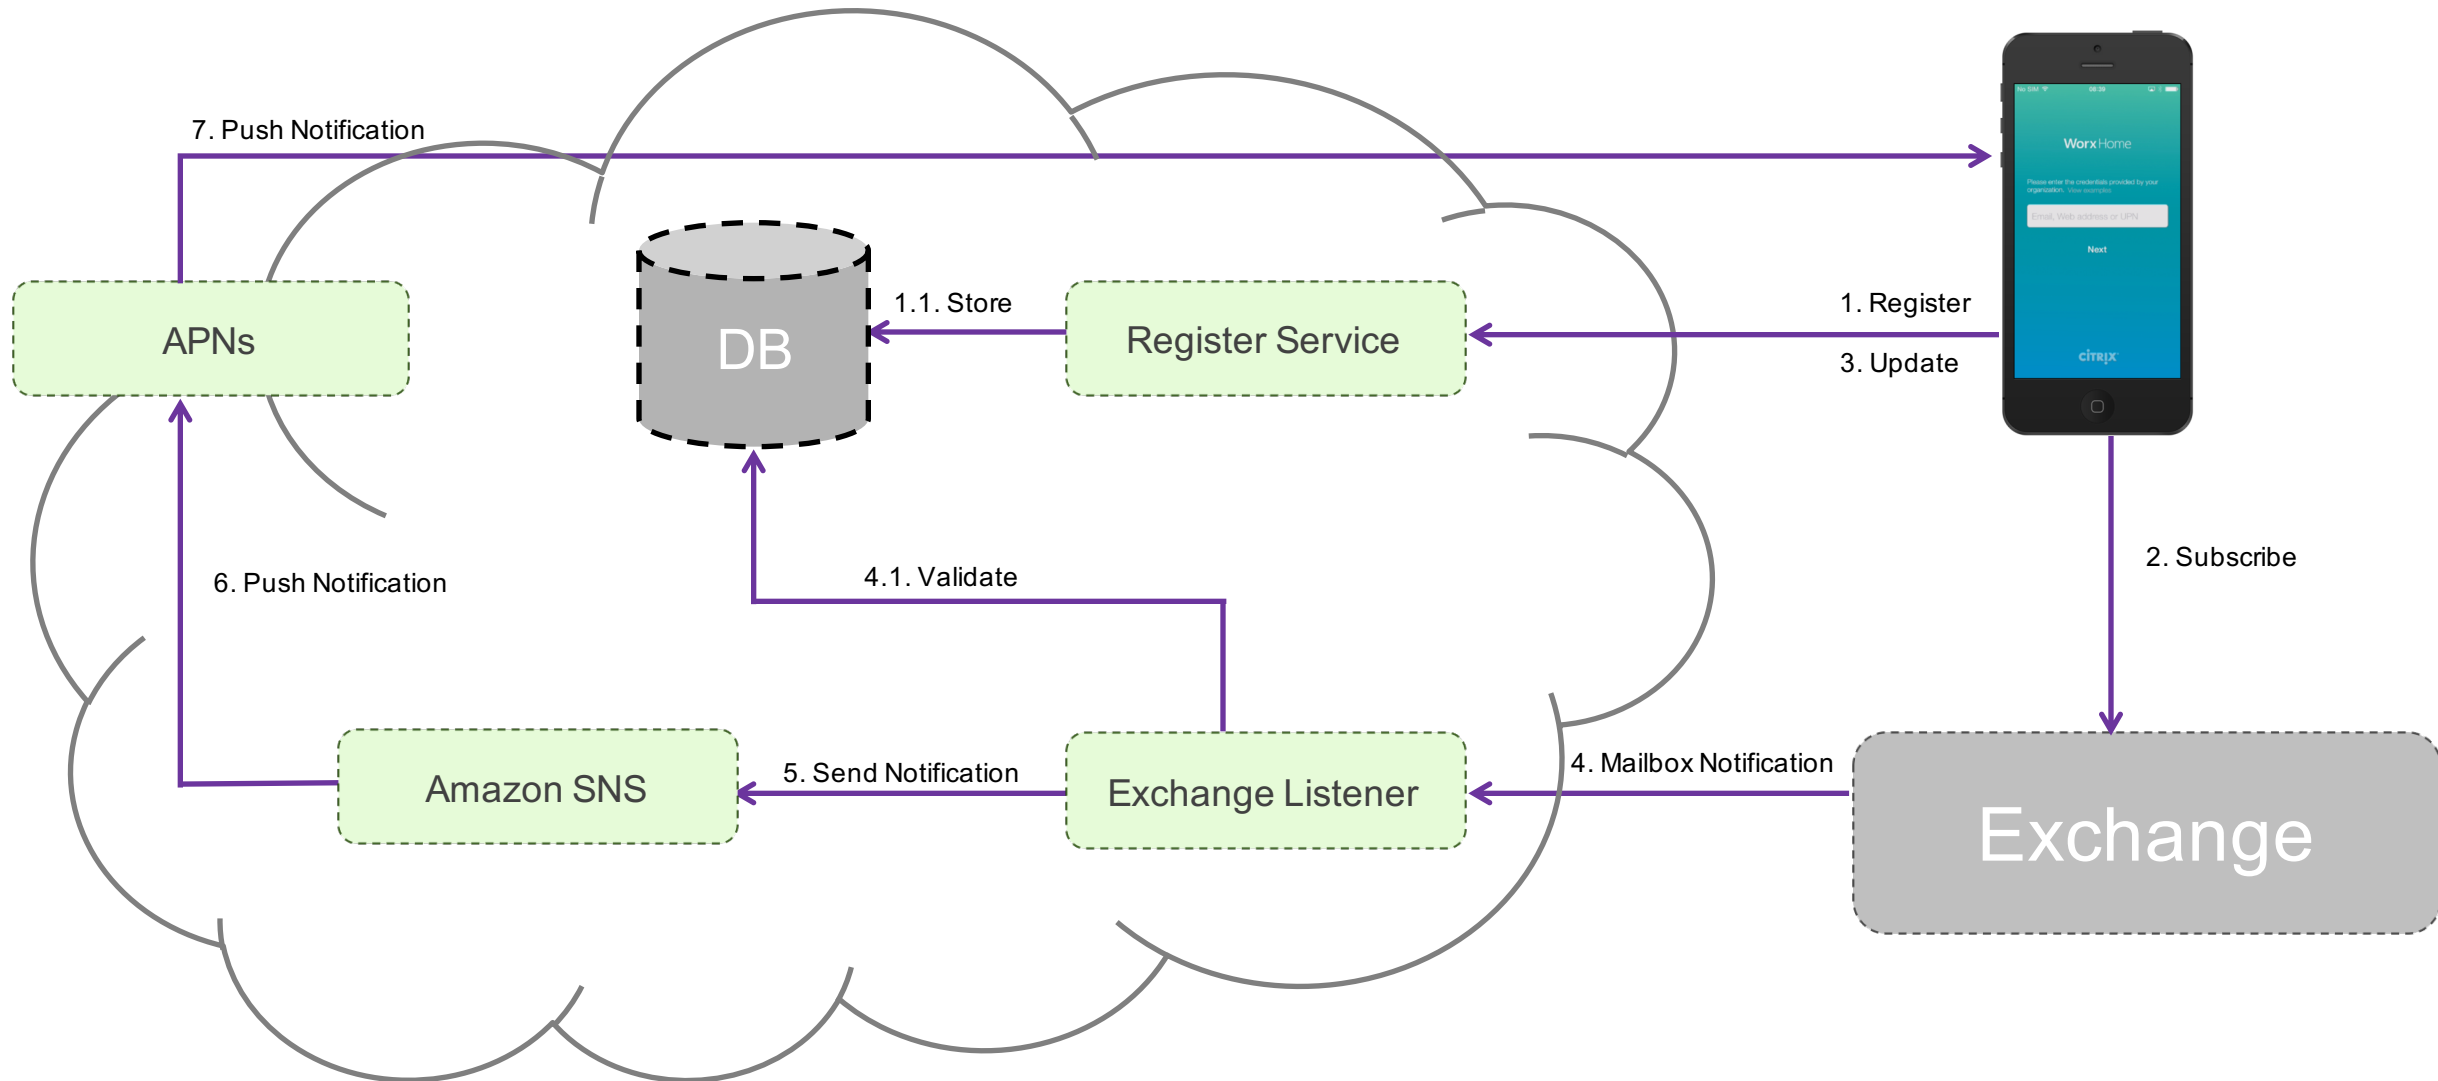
7. Push Notification

Worx Home

Please enter the credentials provided by your organization. View examples

Email, Web address or UPN

Next

citrix

APNs

DB

1.1. Store

Register Service

1. Register

3. Update

2. Subscribe

6. Push Notification

4.1. Validate

Amazon SNS

5. Send Notification

Exchange Listener

4. Mailbox Notification

Exchange